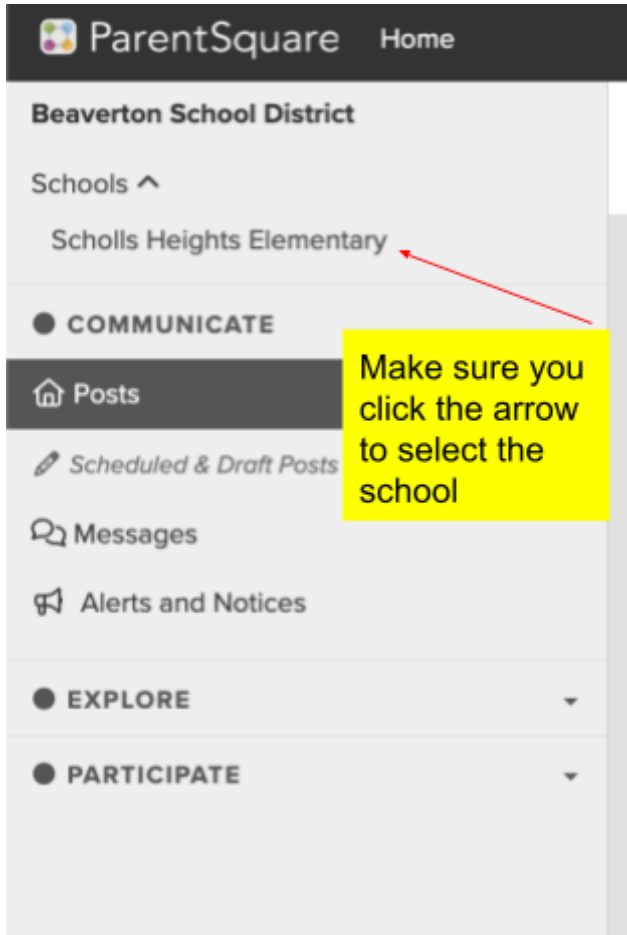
ParentSquare Home

Beaverton School District

Schools

Scholls Heights Elementary

COMMUNICATE

Posts

Scheduled & Draft Posts

Messages

Alerts and Notices

EXPLORE

PARTICIPATE

Make sure you click the arrow to select the school